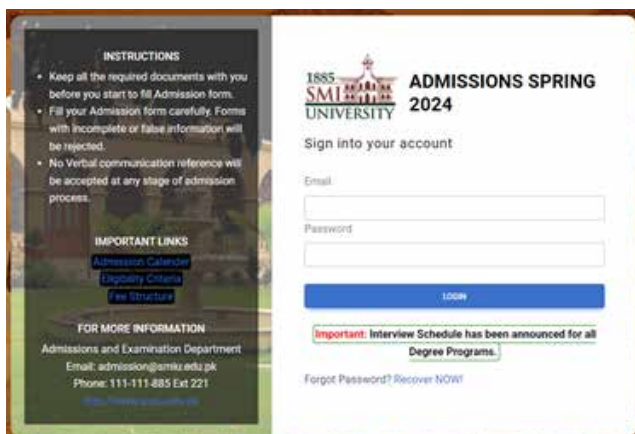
INSTRUCTIONS

• Keep all the required documents with you before you start to fill Admission form.
• Fill your Admission form carefully. Forms with incomplete or false information will be rejected.
• No Verbal communication reference will be accepted at any stage of admission process.

IMPORTANT LINKS

Admission Calender
Eligibility Criteria
Fee Structure

FOR MORE INFORMATION

Admissions and Examination Department
Email: admission@smiu.edu.pk
Phone: 111-111-885 Ext 221
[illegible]

1885 SMI UNIVERSITY

ADMISSIONS SPRING 2024

Sign into your account

Email

Password

LOGIN

Important: Interview Schedule has been announced for all Degree Programs.

Forgot Password? Recover NOW!